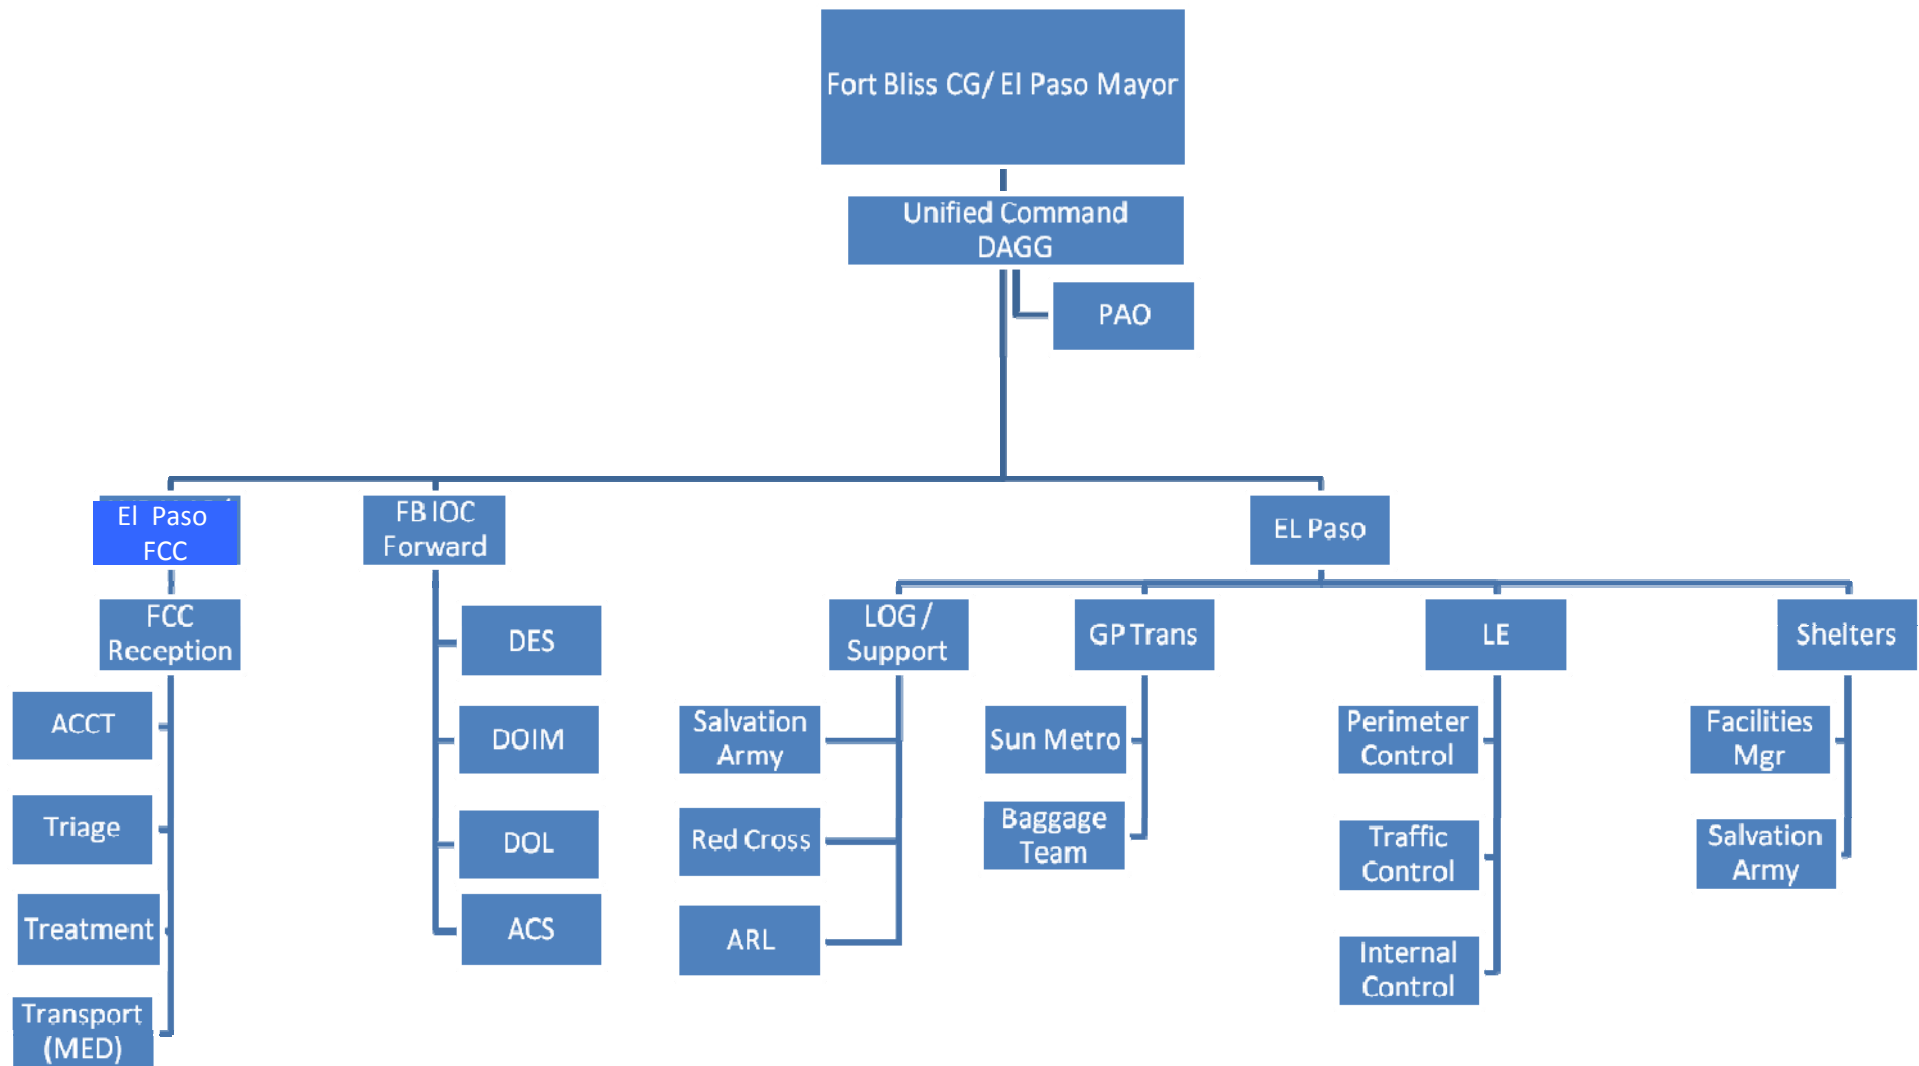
Fort Bliss CG/ El Paso Mayor

Unified Command DAGG

PAO

El Paso FCC

FCC Reception

ACCT

Triage

Treatment

Transport (MED)

FB IOC Forward

DES

DOIM

DOL

ACS

EL Paso

LOG / Support

Salvation Army

Red Cross

ARL

GP Trans

Sun Metro

Baggage Team

LE

Perimeter Control

Traffic Control

Internal Control

Shelters

Facilities Mgr

Salvation Army